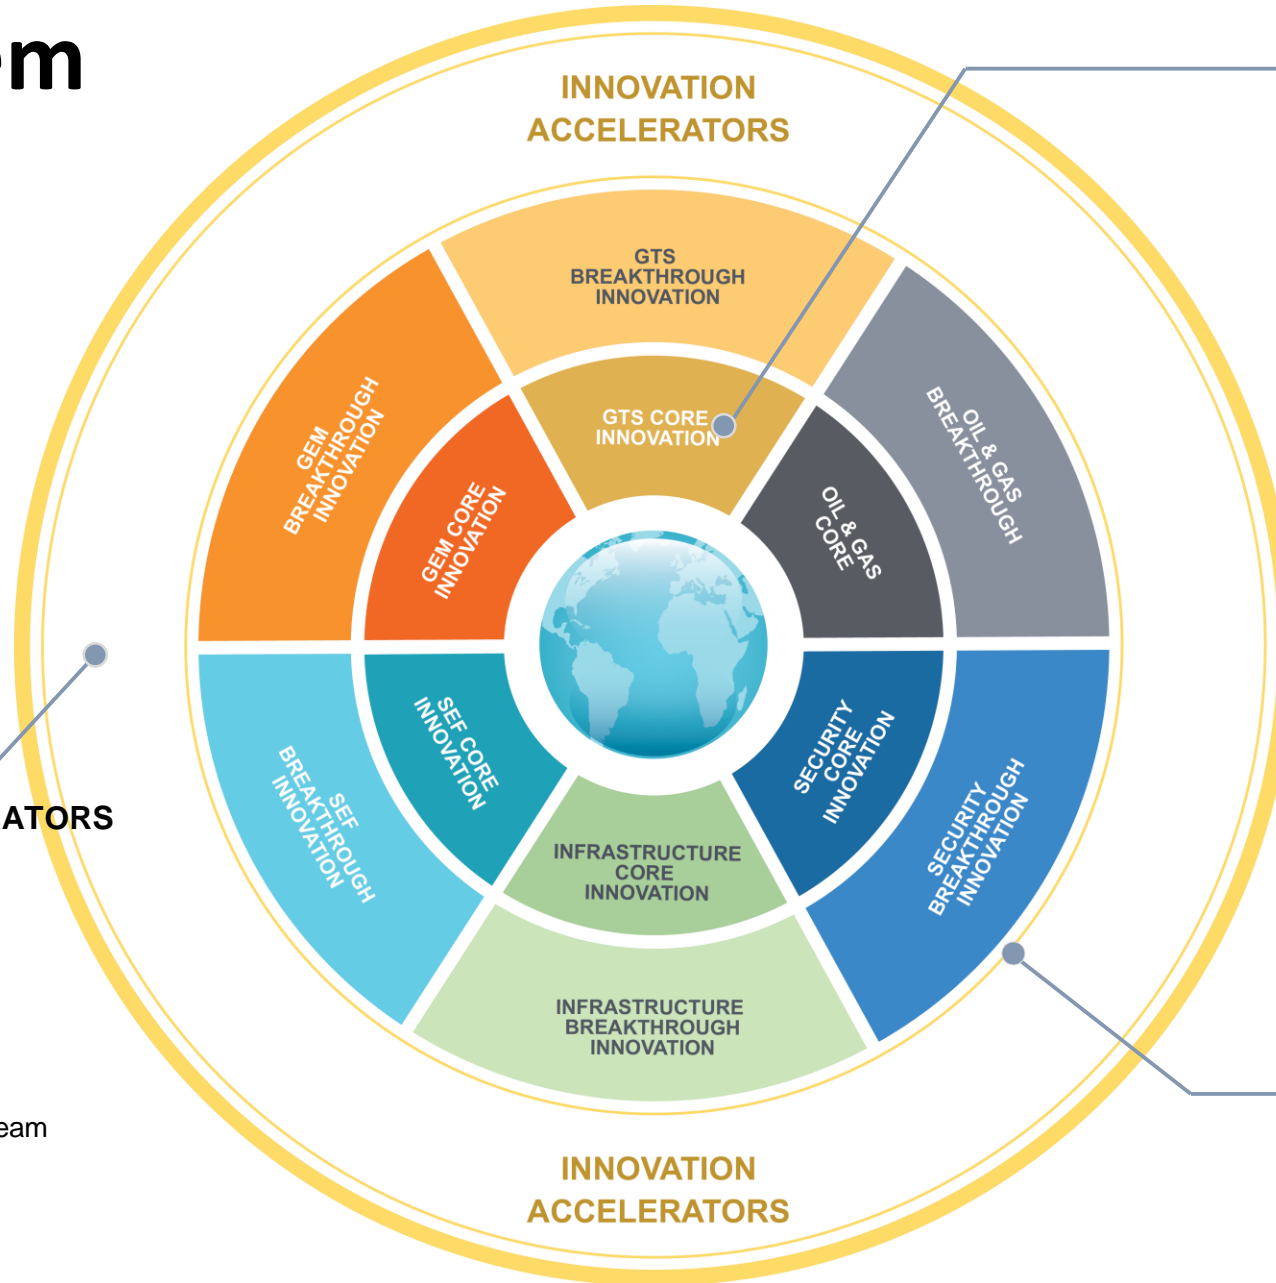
m

INNOVATION ACCELERATORS

GTS BREAKTHROUGH INNOVATION

GTS CORE INNOVATION

OIL & GAS BREAKTHROUGH

OIL & GAS CORE

GEM BREAKTHROUGH INNOVATION

GEM CORE INNOVATION

SEF CORE INNOVATION

SEF BREAKTHROUGH INNOVATION

SECURITY CORE INNOVATION

SECURITY BREAKTHROUGH INNOVATION

INFRASTRUCTURE CORE INNOVATION

INFRASTRUCTURE BREAKTHROUGH INNOVATION

ATORS

eam

INNOVATION ACCELERATORS